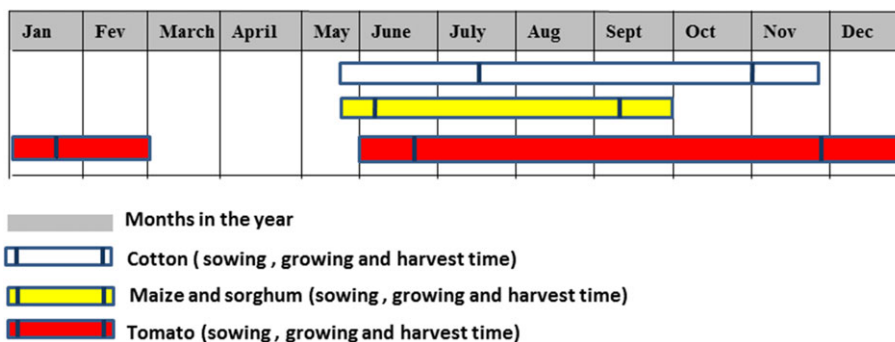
| Jan | Fev | March | April | May | June | July | Aug | Sept | Oct | Nov | Dec |
|---|---|---|---|---|---|---|---|---|---|---|---|

Months in the year

Cotton ( sowing , growing and harvest time)

Maize and sorghum (sowing , growing and harvest time)

Tomato (sowing , growing and harvest time)